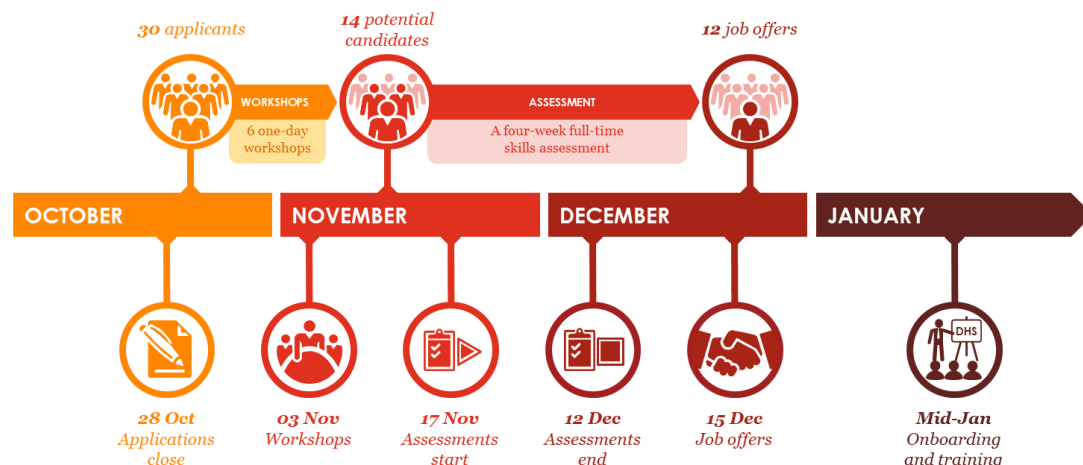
30 applicants

14 potential candidates

12 job offers

WORKSHOPS

6 one-day workshops

ASSESSMENT

A four-week full-time skills assessment

OCTOBER

NOVEMBER

DECEMBER

JANUARY

DHS

28 Oct
Applications close

03 Nov
Workshops

17 Nov
Assessments start

12 Dec
Assessments end

15 Dec
Job offers

Mid-Jan
Onboarding and training